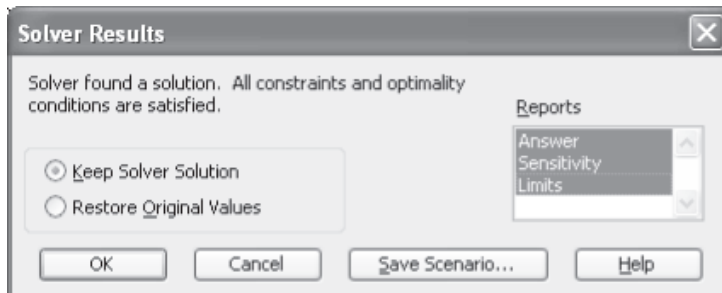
Solver Results

Solver found a solution. All constraints and optimality conditions are satisfied.

Reports

Answer
Sensitivity
Limits

Keep Solver Solution

Restore Original Values

OK

Cancel

Save Scenario...

Help